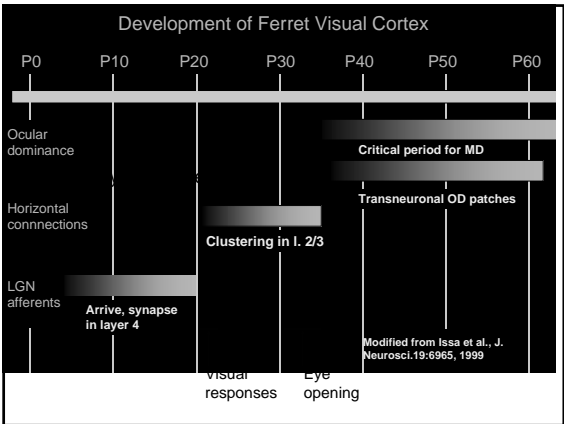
Development of Ferret Visual Cortex

P0 P10 P20 P30 P40 P50 P60

Ocular dominance

Critical period for MD

Transneuronal OD patches

Horizontal connnections

Clustering in l. 2/3

LGN afferents

Arrive, synapse in layer 4

Modified from Issa et al., J. Neurosci.19:6965, 1999

Visual responses

Eye opening